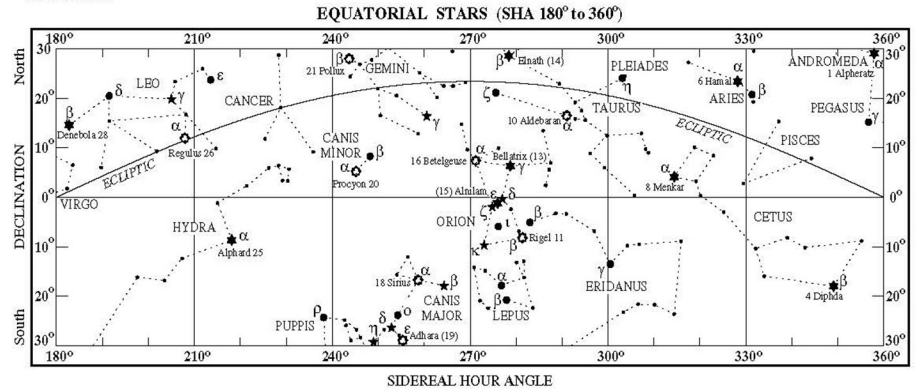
EQUATORIAL STARS (SHA 180° to 360°)

180° 210° 240° 270° 300° 330° 360°

North

30° 20° 10° 0° 10° 20° 30°

DECLINATION

South

LEO
δ
γ
ε
β
Denebola 28
α
Regulus 26
CANCER
ECLIPTIC
VIRGO
HYDRA
α
Alphard 25
21 Pollux
β
GEMINI
γ
CANIS MINOR
β
α
Procyon 20
PUPPIS
ρ
18 Sirius
α
β
CANIS MAJOR
δ
o
η
ε
Adhara (19)
β
Elnath (14)
ζ
16 Betelgeuse
α
Bellatrix (13)
γ
(15) Alnilam
ε
δ
ORION
ζ
ι
κ
β
Rigel 11
α
β
LEPUS
PLEIADES
η
10 Aldebaran
α
TAURUS
ECLIPTIC
γ
ERIDANUS
α
6 Hamal
β
ARIES
α
8 Menkar
CETUS
β
4 Diphda
ANDROMEDA
1 Alpheratz
α
PEGASUS
γ
PISCES

180° 210° 240° 270° 300° 330° 360°

SIDEREAL HOUR ANGLE